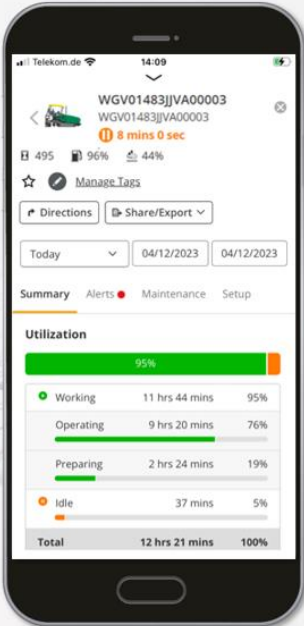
Telekom.de 14:09

WGV01483JJVA00003
WGV01483JJVA00003
8 mins 0 sec

495 96% 44%

Manage Tags

Directions
Share/Export

Today
04/12/2023
04/12/2023

Summary
Alerts
Maintenance
Setup

Utilization

95%

| | | |
|---|---|---|
| Working | 11 hrs 44 mins | 95% |
| Operating | 9 hrs 20 mins | 76% |
| Preparing | 2 hrs 24 mins | 19% |
| Idle | 37 mins | 5% |
| Total | 12 hrs 21 mins | 100% |